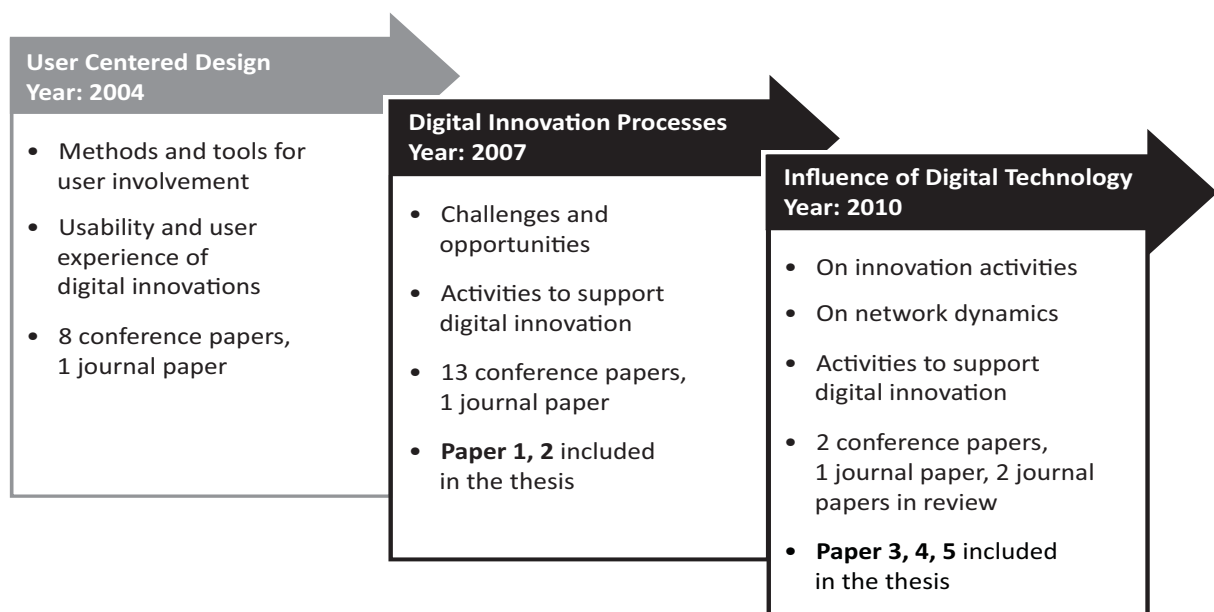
**User Centered Design**
**Year: 2004**

- Methods and tools for user involvement
- Usability and user experience of digital innovations
- 8 conference papers, 1 journal paper

**Digital Innovation Processes**
**Year: 2007**

- Challenges and opportunities
- Activities to support digital innovation
- 13 conference papers, 1 journal paper
- **Paper 1, 2** included in the thesis

**Influence of Digital Technology**
**Year: 2010**

- On innovation activities
- On network dynamics
- Activities to support digital innovation
- 2 conference papers, 1 journal paper, 2 journal papers in review
- **Paper 3, 4, 5** included in the thesis